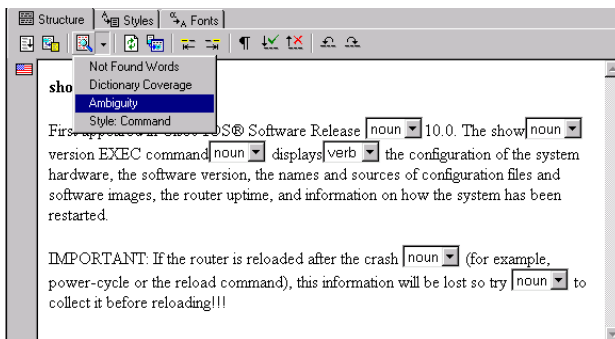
Structure | Styles | Fonts

Not Found Words
Dictionary Coverage
Ambiguity
Style: Command

sho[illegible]

First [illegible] IOS® Software Release noun 10.0. The show noun version EXEC command noun displays verb the configuration of the system hardware, the software version, the names and sources of configuration files and software images, the router uptime, and information on how the system has been restarted.

IMPORTANT: If the router is reloaded after the crash noun (for example, power-cycle or the reload command), this information will be lost so try noun to collect it before reloading!!!